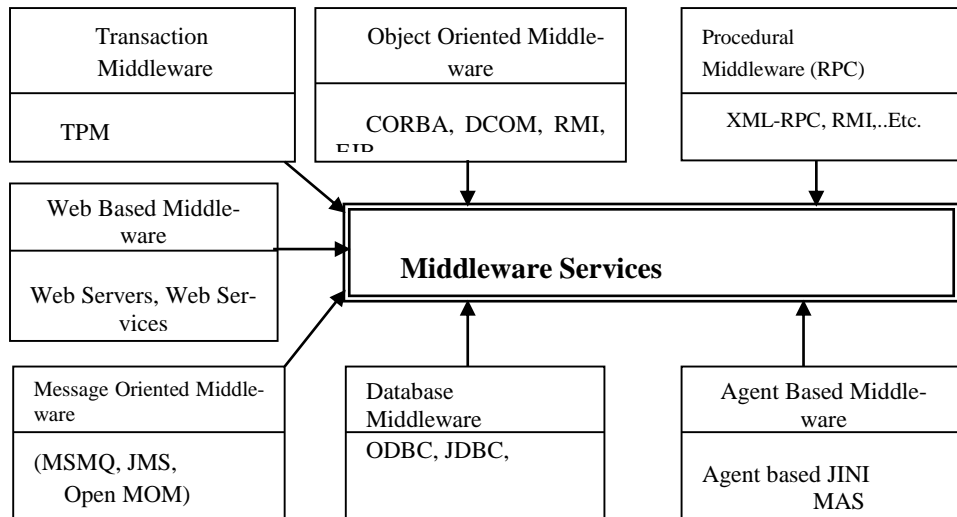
Transaction Middleware

TPM

Object Oriented Middleware

CORBA, DCOM, RMI, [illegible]

Procedural Middleware (RPC)

XML-RPC, RMI,..Etc.

Web Based Middleware

Web Servers, Web Services

Middleware Services

Message Oriented Middleware

(MSMQ, JMS, Open MOM)

Database Middleware

ODBC, JDBC,

Agent Based Middleware

Agent based JINI MAS